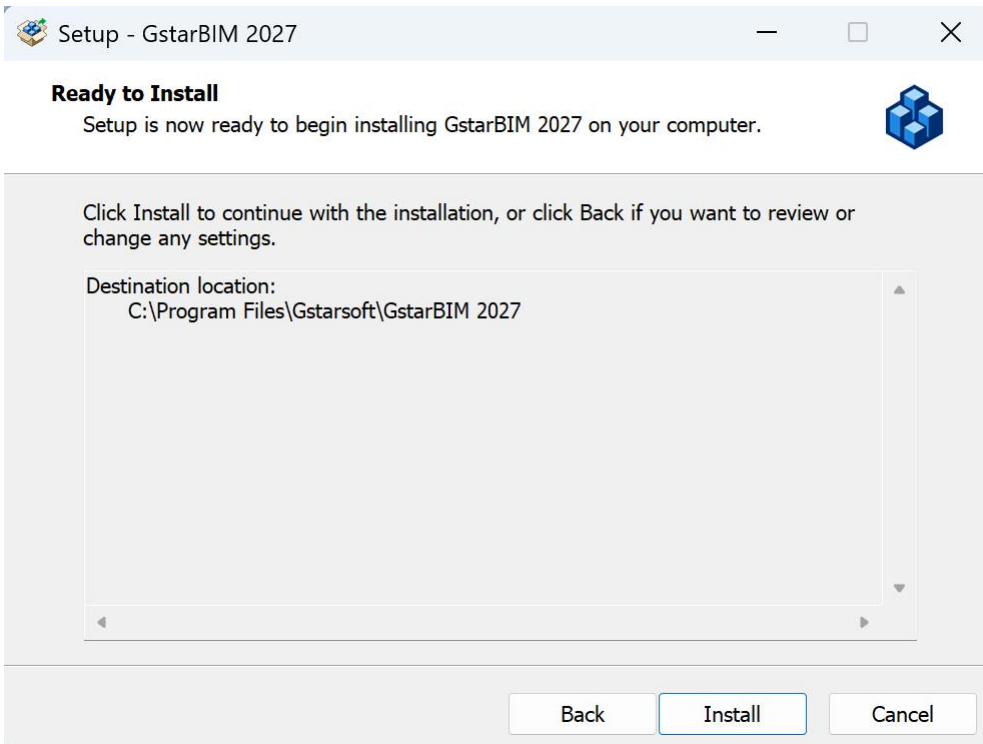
Setup - GstarBIM 2027

Ready to Install
Setup is now ready to begin installing GstarBIM 2027 on your computer.

Click Install to continue with the installation, or click Back if you want to review or change any settings.

Destination location:
C:\Program Files\Gstarsoft\GstarBIM 2027

Back
Install
Cancel